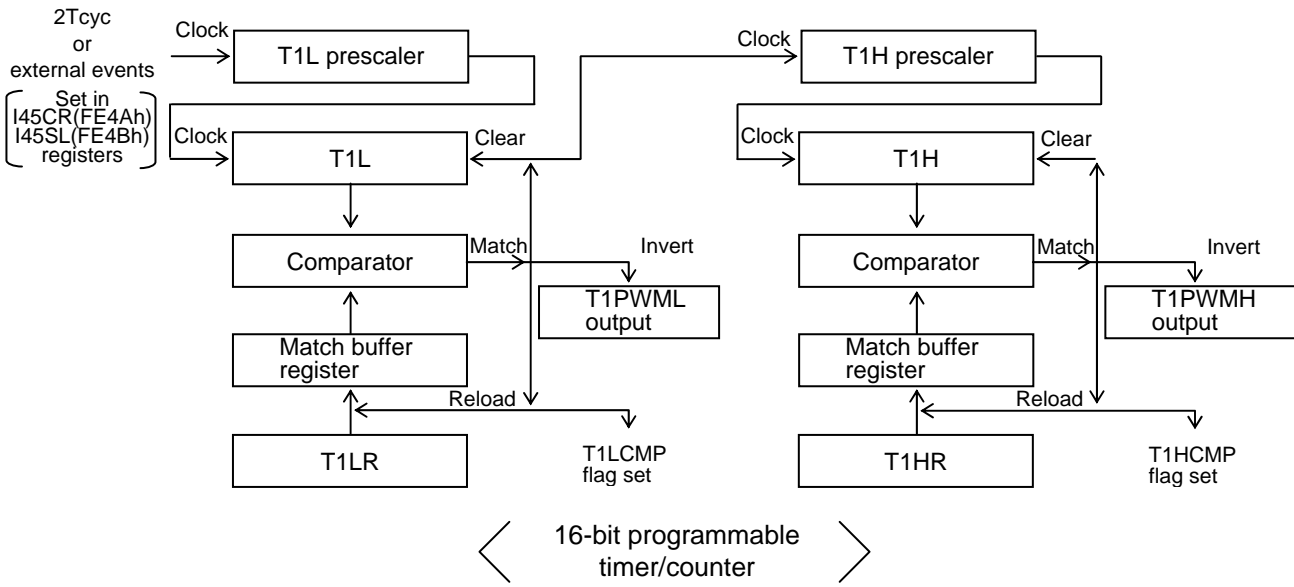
2Tcyc
or
external events

Set in
I45CR(FE4Ah)
I45SL(FE4Bh)
registers

Clock

T1L prescaler

Clock

T1H prescaler

Clock

Clear

T1L

Clock

Clear

T1H

Comparator

Match

Invert

T1PWML output

Comparator

Match

Invert

T1PWMH output

Match buffer register

Match buffer register

Reload

Reload

T1LR

T1LCMP flag set

T1HR

T1HCMP flag set

16-bit programmable timer/counter